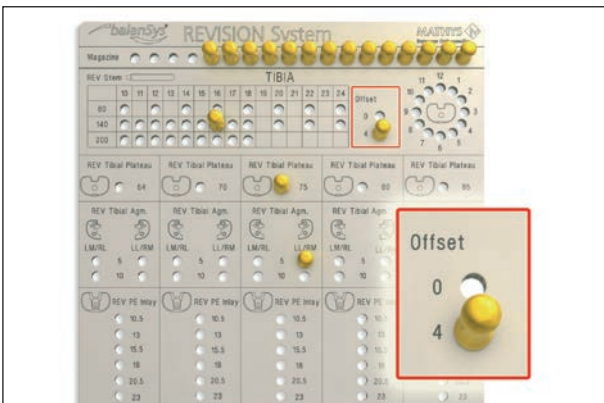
balanSys REVISION System

MATHYS

Magazine

REV Stem

TIBIA

| | 10 | 11 | 12 | 13 | 14 | 15 | 16 | 17 | 18 | 19 | 20 | 21 | 22 | 23 | 24 |
|---|---|---|---|---|---|---|---|---|---|---|---|---|---|---|---|
| 80 | | | | | | | | | | | | | | | |
| 140 | | | | | | | | | | | | | | | |
| 200 | | | | | | | | | | | | | | | |

Offset
0
4

12 11 1 2 3 4 5 6 7 8 9 10

REV Tibial Plateau 64
REV Tibial Plateau 70
REV Tibial Plateau 75
REV Tibial Plateau 80
REV Tibial Plateau 85

REV Tibial Agm. LM/RL LL/RM 5 10
REV Tibial Agm. LM/RL LL/RM 5 10
REV Tibial Agm. LM/RL LL/RM 5 10
REV Tibial Agm. LM/RL 5 10

REV PE Inlay 10.5 13 15.5 18 20.5 23
REV PE Inlay 10.5 13 15.5 18 20.5 23
REV PE Inlay 10.5 13 15.5 18 20.5 23
REV PE Inlay 10.5 13 15.5 18 20.5 23

Offset
0
4